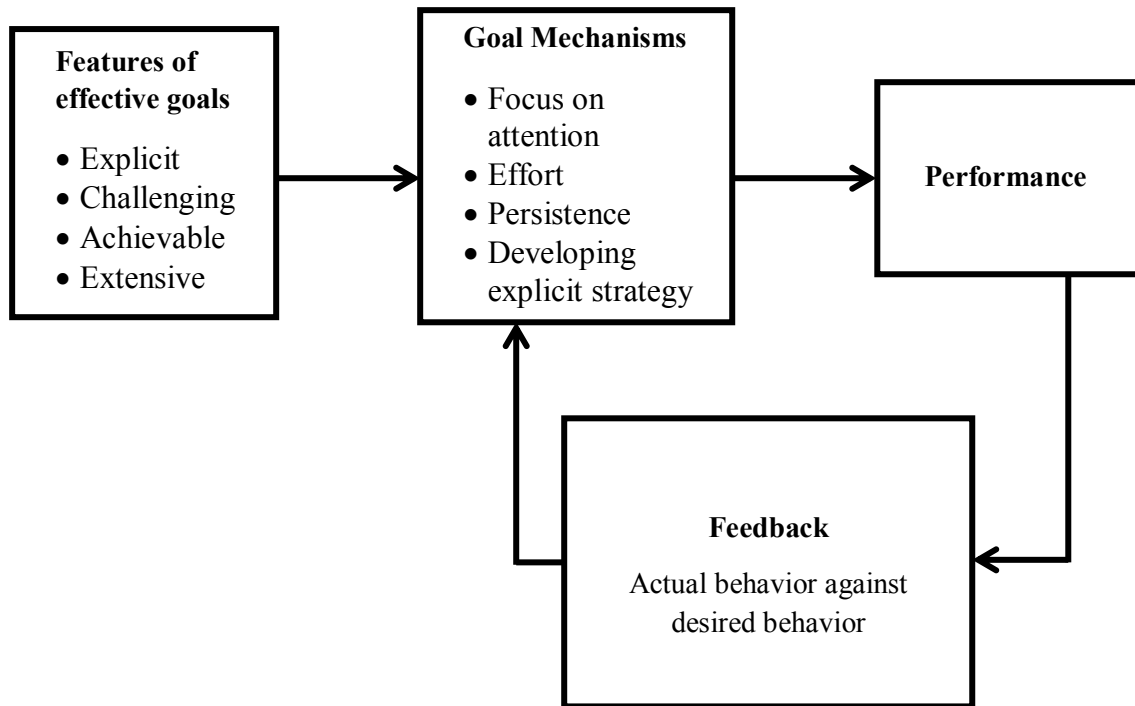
**Features of effective goals**

- Explicit
- Challenging
- Achievable
- Extensive

**Goal Mechanisms**

- Focus on attention
- Effort
- Persistence
- Developing explicit strategy

**Performance**

**Feedback**

Actual behavior against desired behavior